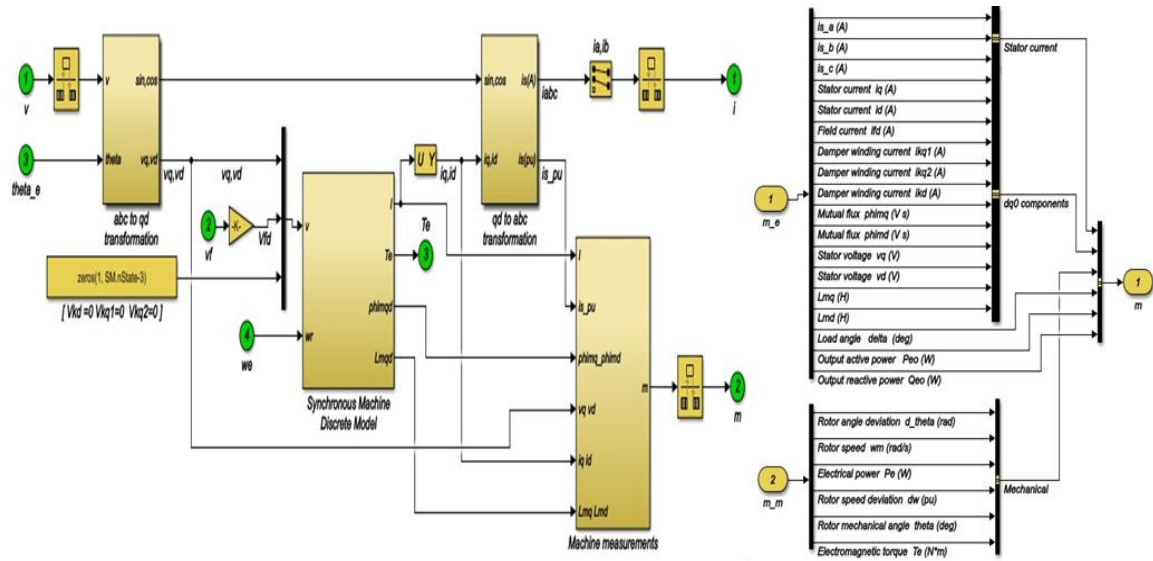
1
v

3
theta_e

v
sin,cos
theta
vq,vd
abc to qd transformation

vq,vd

2
vf
-K-
Vfd

zeros(1, SM.nState-3)
[ Vkd =0 Vkq1=0 Vkq2=0 ]

4
we

v
wr
I
Te
phimqd
Lmqd
Synchronous Machine Discrete Model

U Y
iq,id

Te
3

sin,cos
iq,id
is(A)
is(pu)
iabc
is_pu
qd to abc transformation

ia,ib

1
i

I
is_pu
phimq_phimd
vq vd
iq id
Lmq Lmd
m
Machine measurements

2
m

1
m_e

Is_a (A)
Is_b (A)
Is_c (A)
Stator current iq (A)
Stator current id (A)
Field current ifd (A)
Damper winding current ikq1 (A)
Damper winding current ikq2 (A)
Damper winding current ikd (A)
Mutual flux phimq (V s)
Mutual flux phimd (V s)
Stator voltage vq (V)
Stator voltage vd (V)
Lmq (H)
Lmd (H)
Load angle delta (deg)
Output active power Peo (W)
Output reactive power Qeo (W)

Stator current
dq0 components

1
m

2
m_m

Rotor angle deviation d_theta (rad)
Rotor speed wm (rad/s)
Electrical power Pe (W)
Rotor speed deviation dw (pu)
Rotor mechanical angle theta (deg)
Electromagnetic torque Te (N*m)

Mechanical